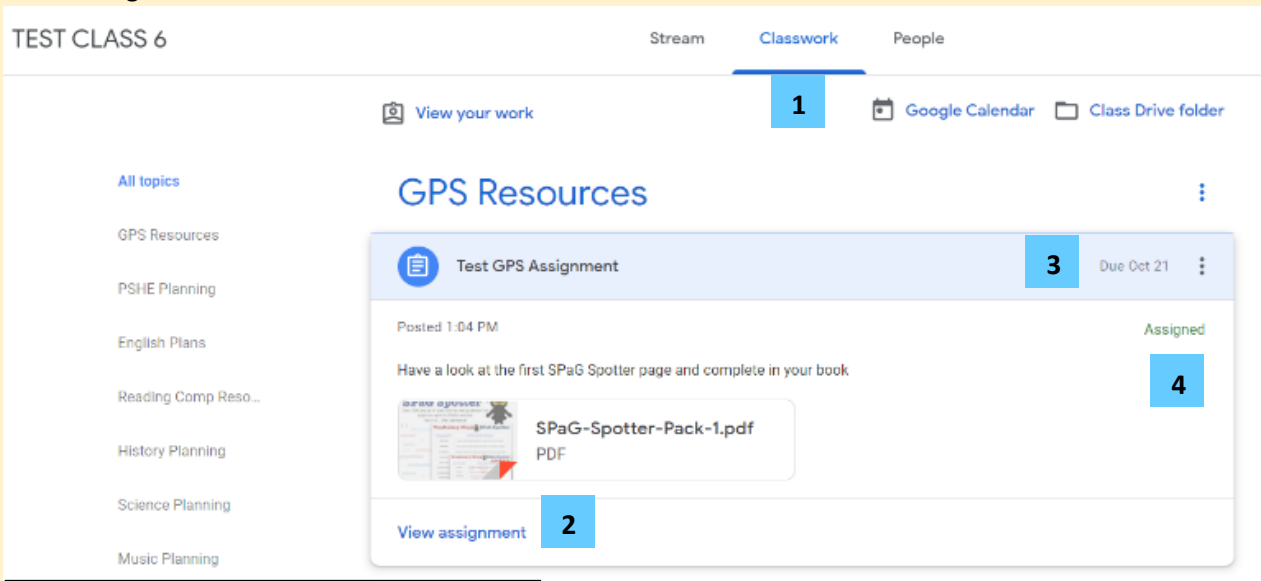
TEST CLASS 6

Stream Classwork People

View your work

1

Google Calendar Class Drive folder

All topics

GPS Resources

PSHE Planning

English Plans

Reading Comp Reso...

History Planning

Science Planning

Music Planning

GPS Resources

Test GPS Assignment

3

Due Oct 21

Posted 1:04 PM

Assigned

Have a look at the first SPaG Spotter page and complete in your book

4

SPaG-Spotter-Pack-1.pdf
PDF

View assignment

2